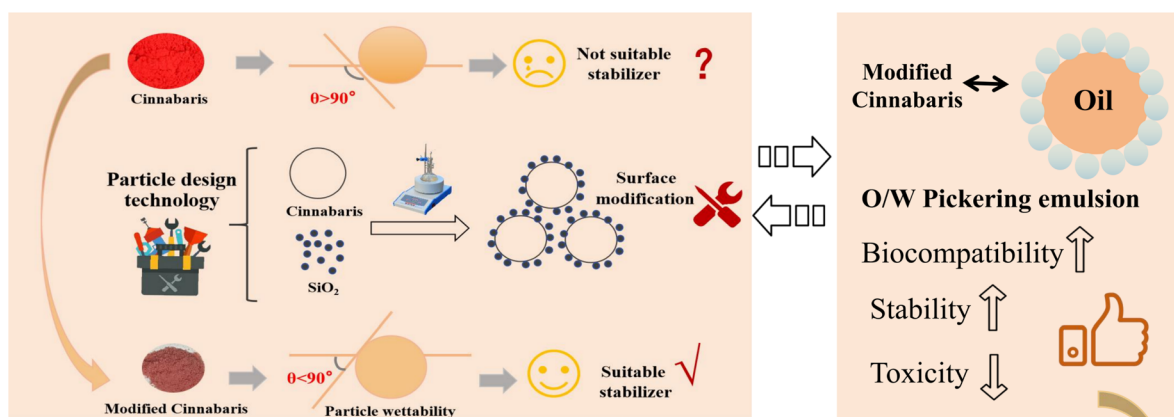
Cinnabaris

$\theta>90°$

Not suitable stabilizer ?

Particle design technology

Cinnabaris

$SiO_2$

Surface modification

Modified Cinnabaris

$\theta<90°$

Particle wettability

Suitable stabilizer √

Modified Cinnabaris ↔ Oil

O/W Pickering emulsion

Biocompatibility ⇧

Stability ⇧

Toxicity ⇩